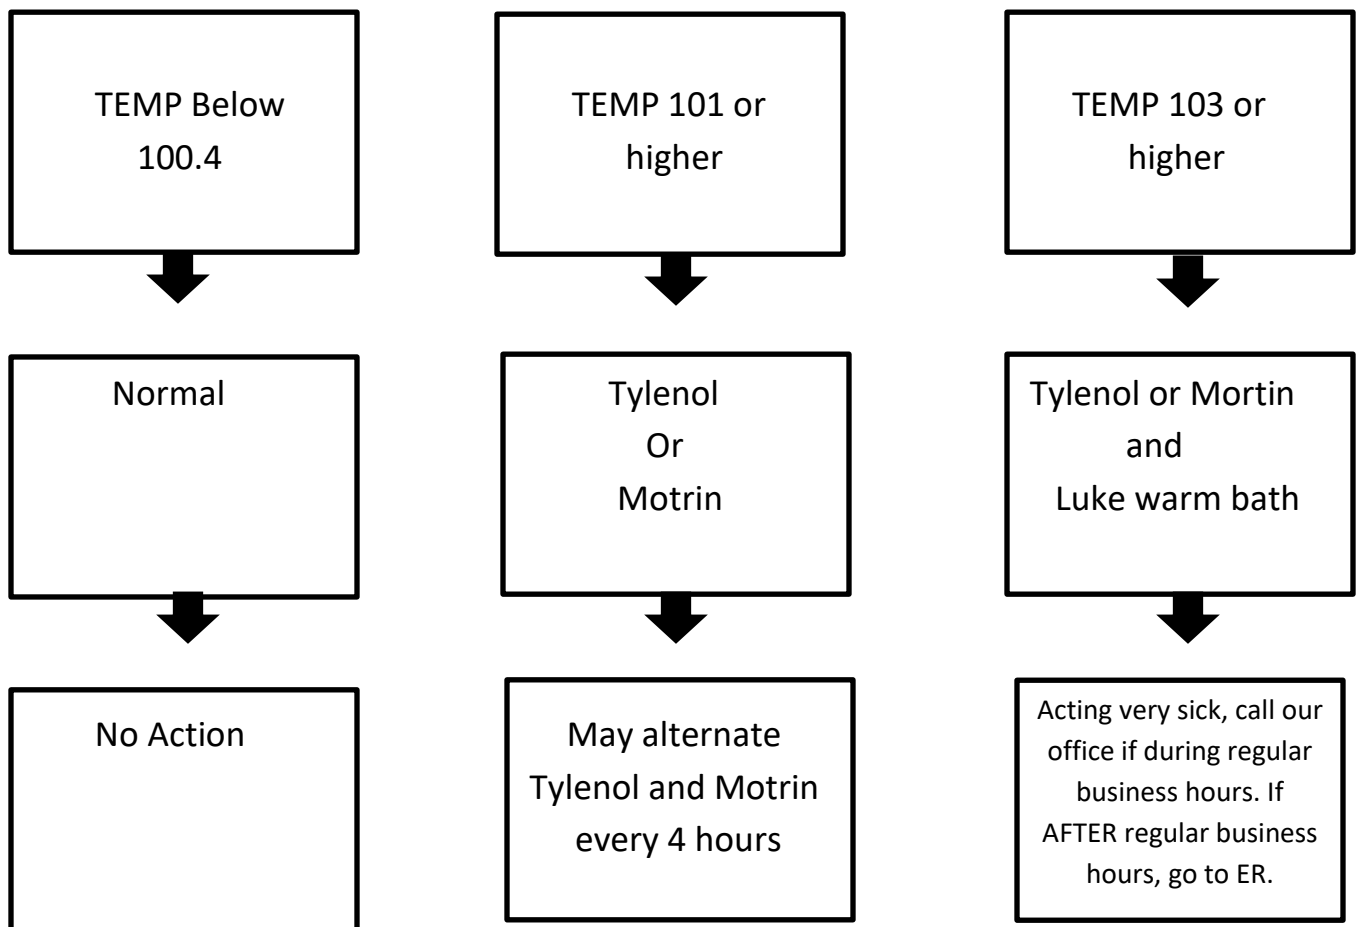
TEMP Below 100.4

Normal

No Action

TEMP 101 or higher

Tylenol Or Motrin

May alternate Tylenol and Motrin every 4 hours

TEMP 103 or higher

Tylenol or Mortin and Luke warm bath

Acting very sick, call our office if during regular business hours. If AFTER regular business hours, go to ER.